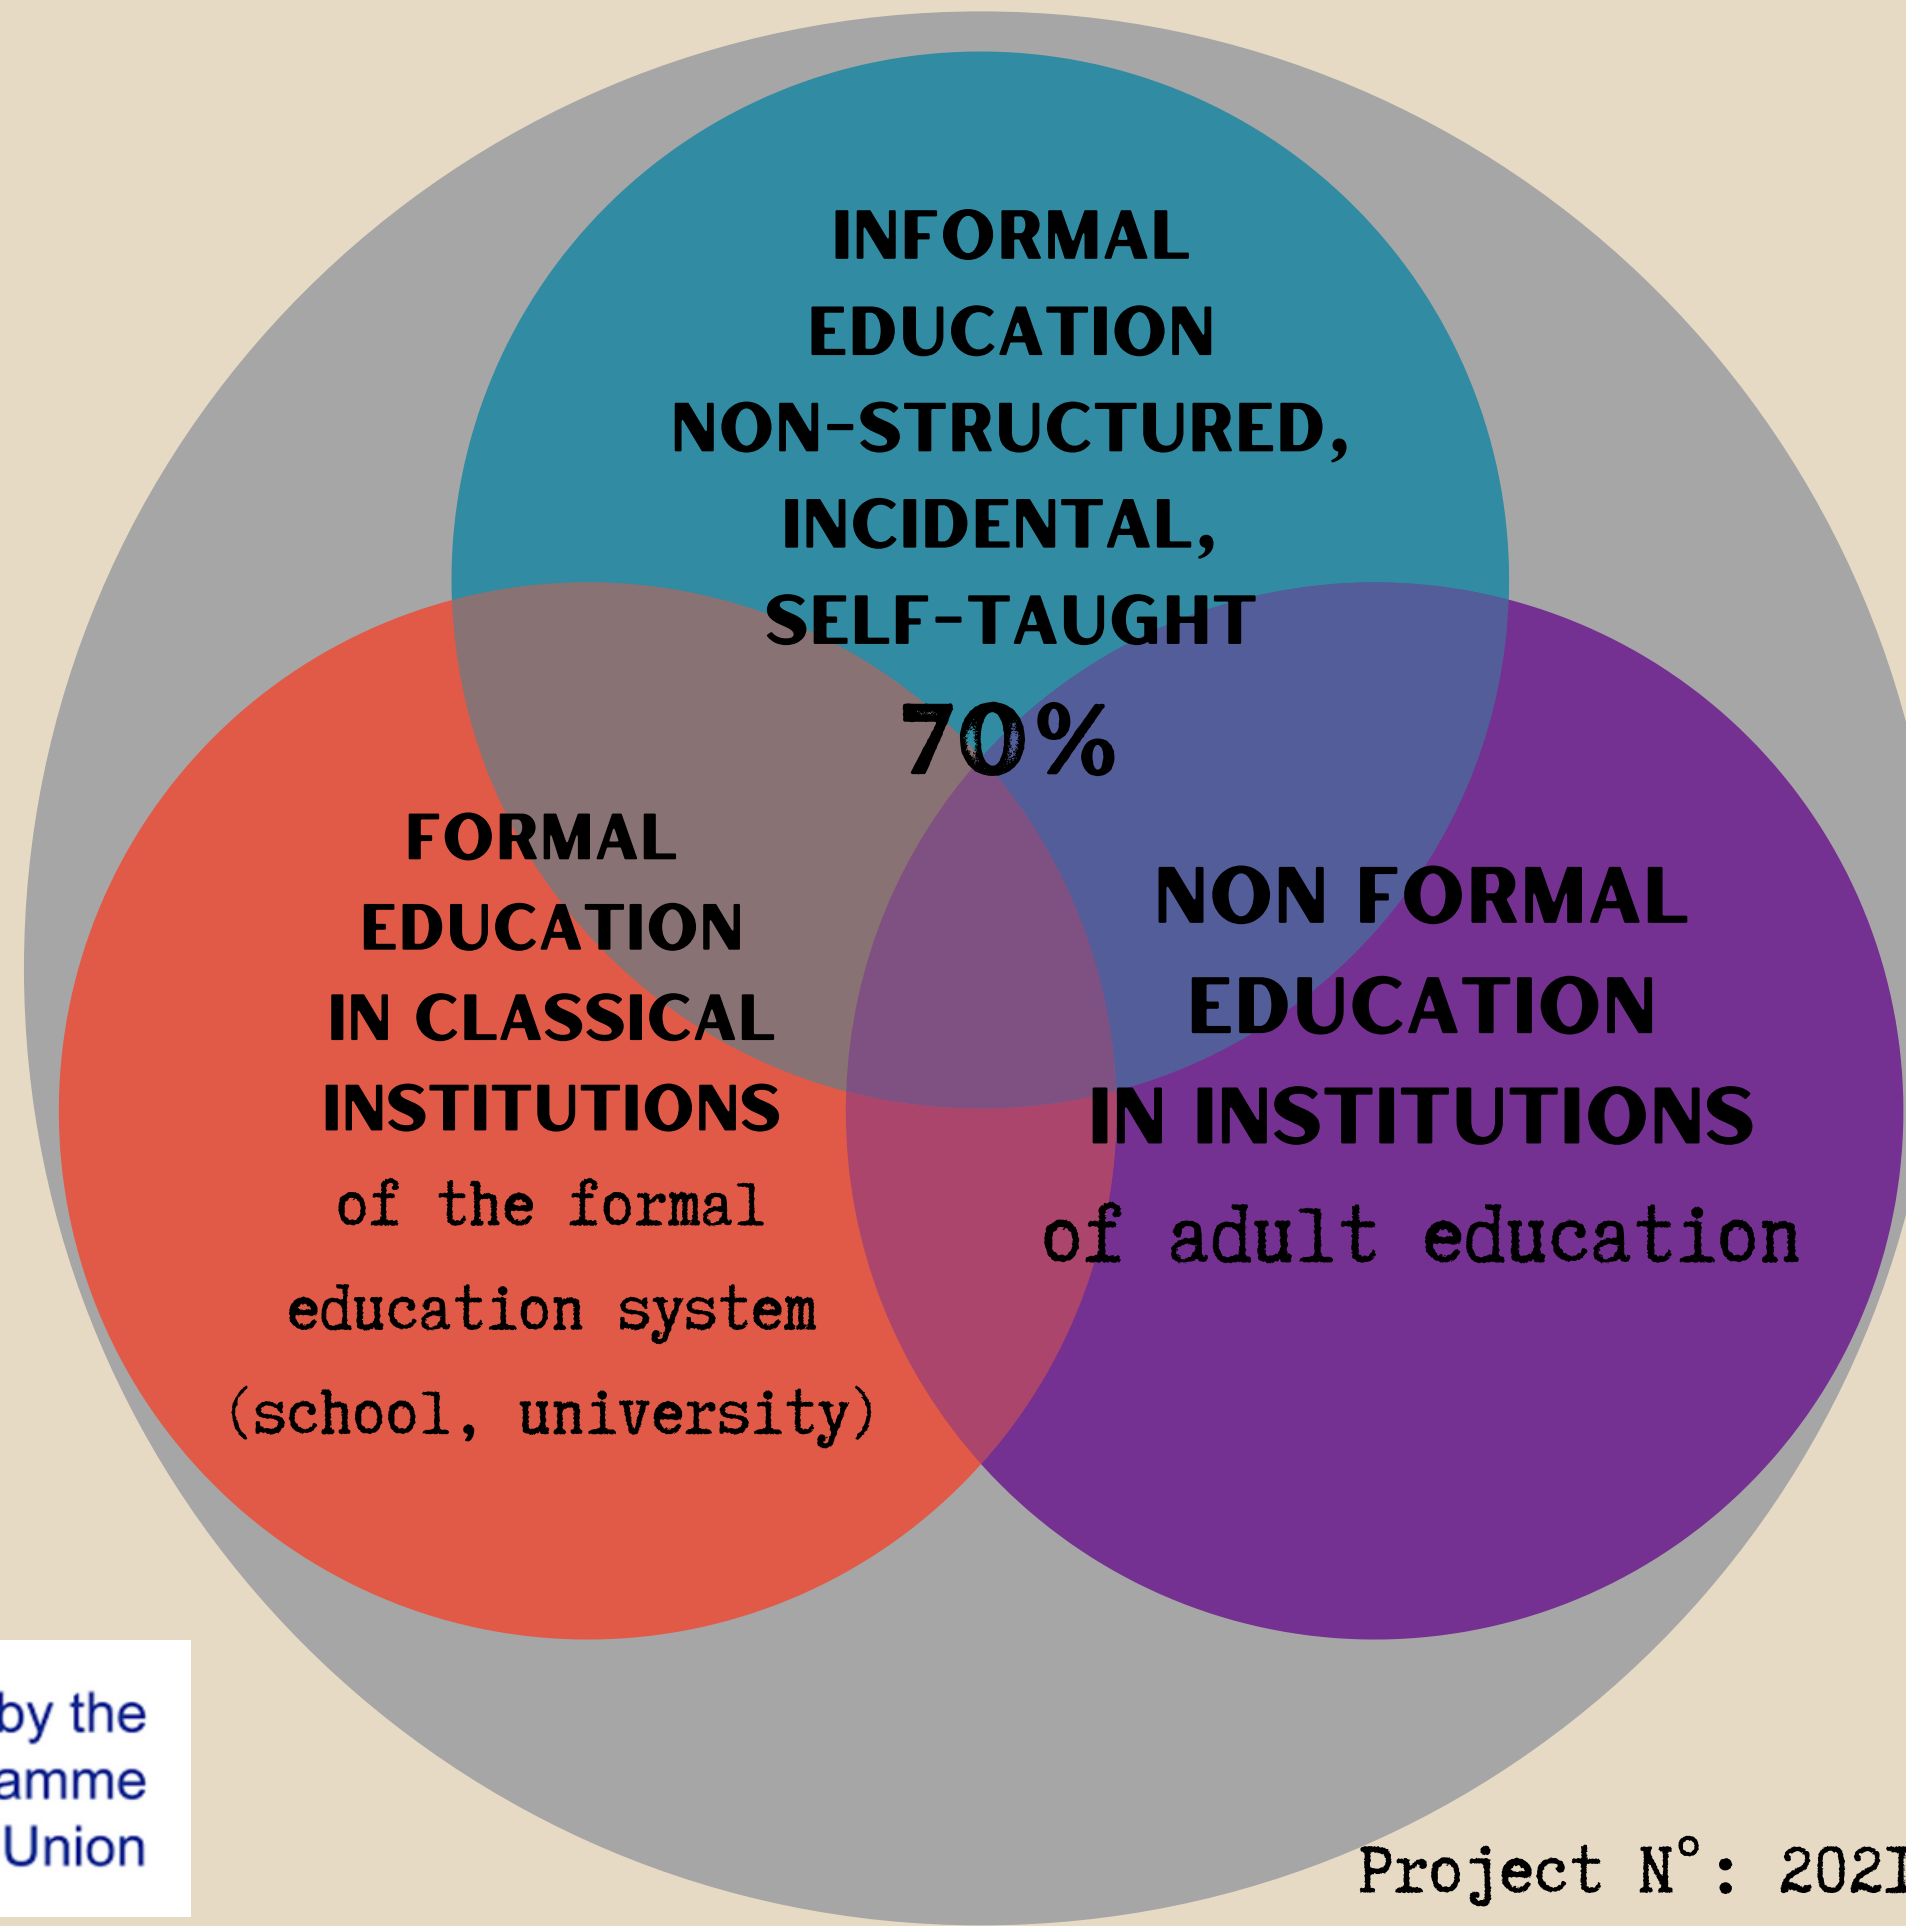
INFORMAL EDUCATION
NON-STRUCTURED, INCIDENTAL, SELF-TAUGHT
70%

FORMAL EDUCATION IN CLASSICAL INSTITUTIONS
of the formal education system (school, university)

NON FORMAL EDUCATION IN INSTITUTIONS
of adult education

by the
amme
Union

Project N°: 202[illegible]